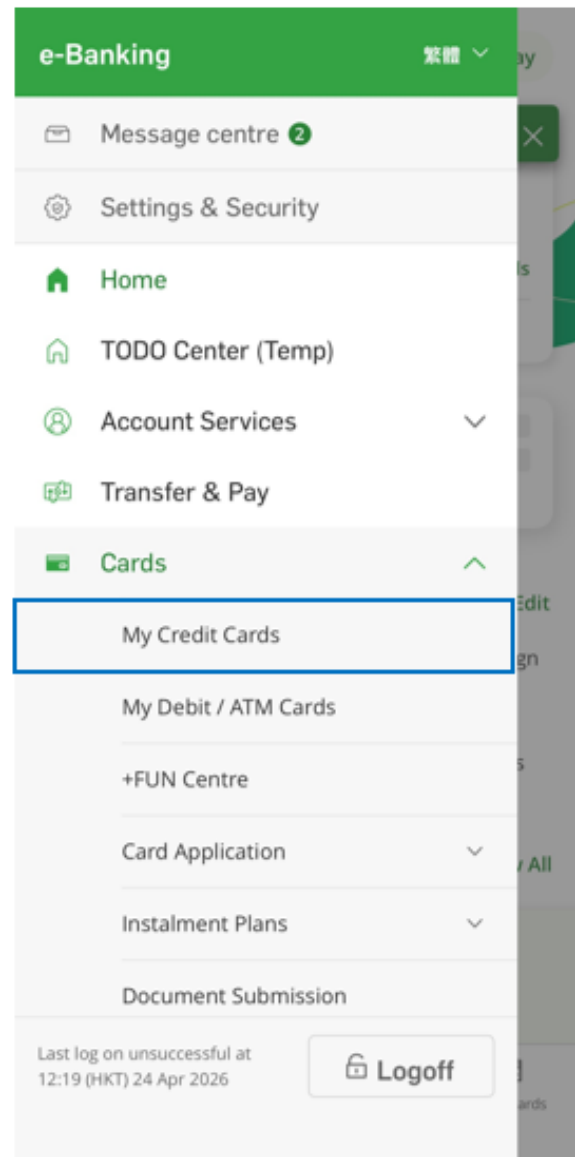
e-Banking 繁體

Message centre 2

Settings & Security

Home

TODO Center (Temp)

Account Services

Transfer & Pay

Cards

My Credit Cards

My Debit / ATM Cards

+FUN Centre

Card Application

Instalment Plans

Document Submission

Last log on unsuccessful at 12:19 (HKT) 24 Apr 2026

Logoff